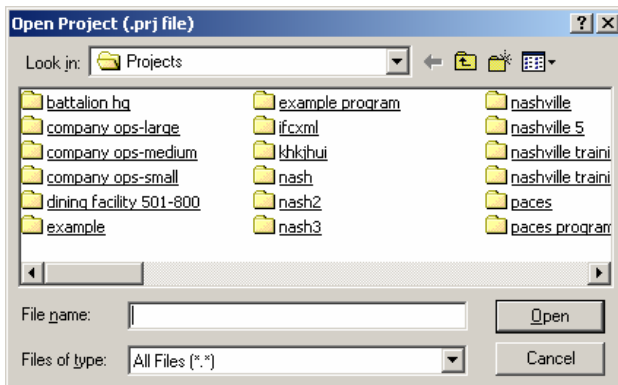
Open Project (.prj file)

?

X

Look in: Projects

battalion hq
company ops-large
company ops-medium
company ops-small
dining facility 501-800
example

example program
ifcxml
khkjhui
nash
nash2
nash3

nashville
nashville 5
nashville traini
nashville traini
paces
paces program

File name:

Files of type: All Files (*.*)

Open

Cancel